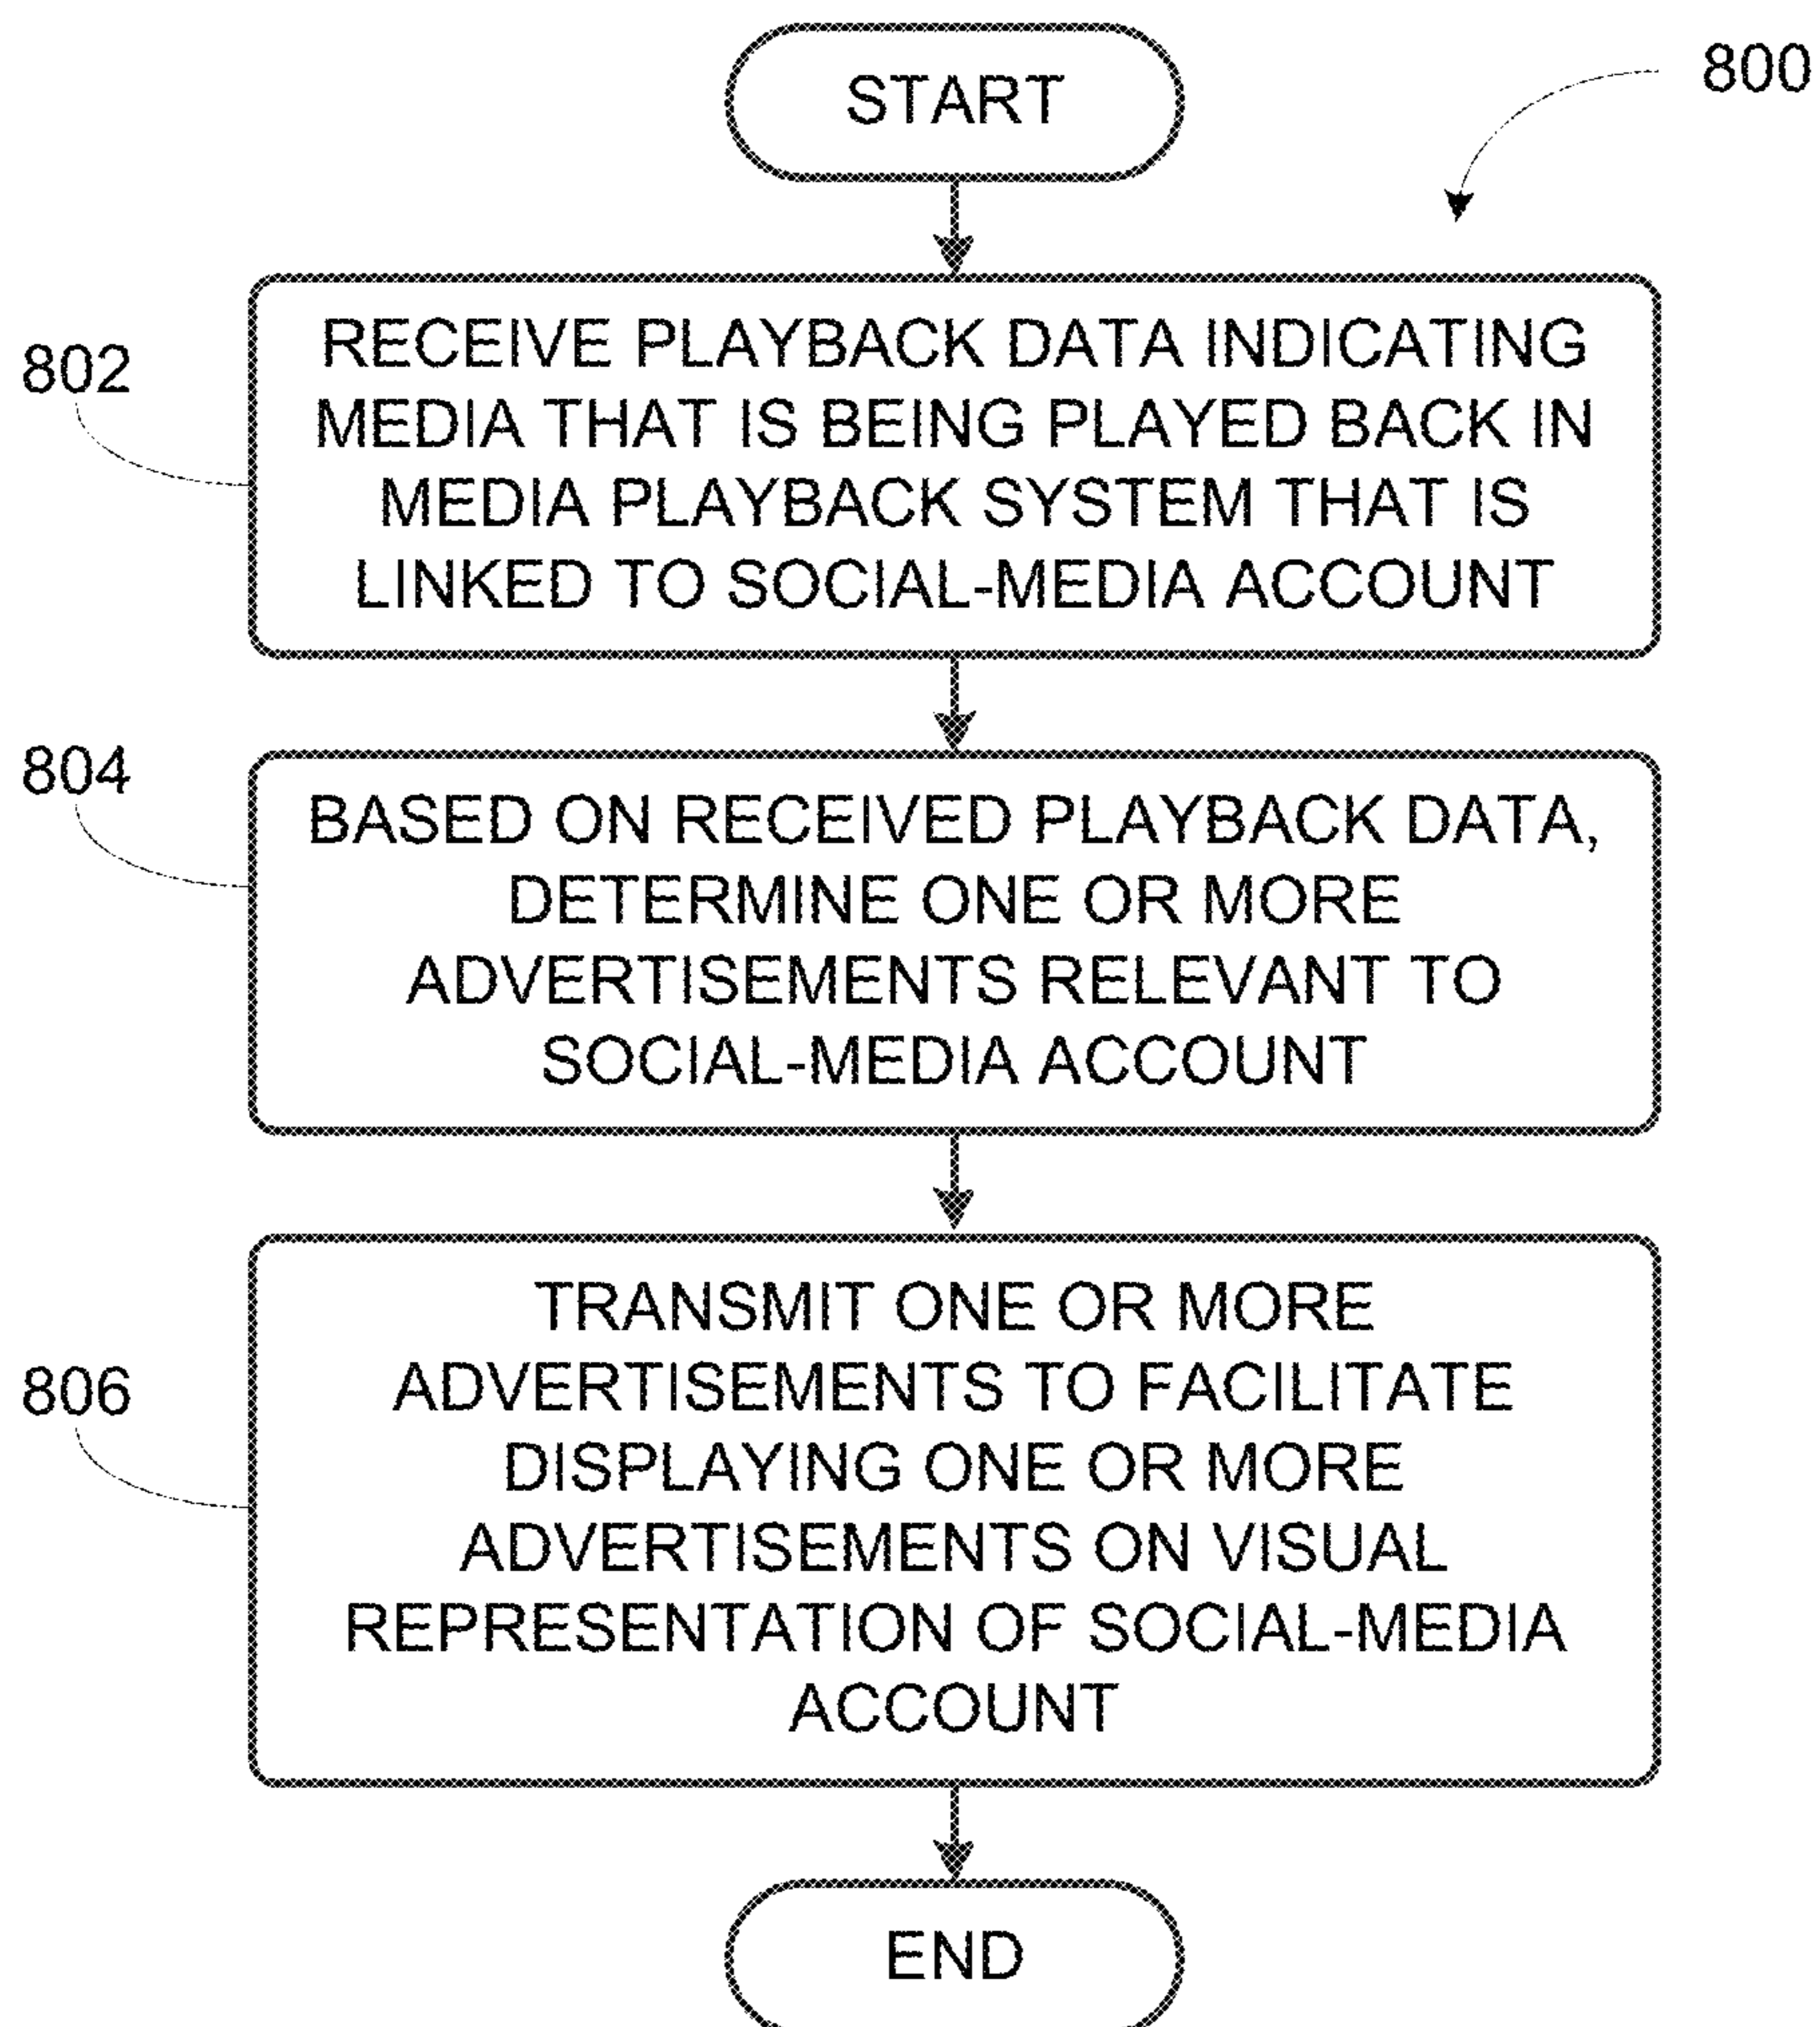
START

800

802

RECEIVE PLAYBACK DATA INDICATING MEDIA THAT IS BEING PLAYED BACK IN MEDIA PLAYBACK SYSTEM THAT IS LINKED TO SOCIAL-MEDIA ACCOUNT

804

BASED ON RECEIVED PLAYBACK DATA, DETERMINE ONE OR MORE ADVERTISEMENTS RELEVANT TO SOCIAL-MEDIA ACCOUNT

806

TRANSMIT ONE OR MORE ADVERTISEMENTS TO FACILITATE DISPLAYING ONE OR MORE ADVERTISEMENTS ON VISUAL REPRESENTATION OF SOCIAL-MEDIA ACCOUNT

END